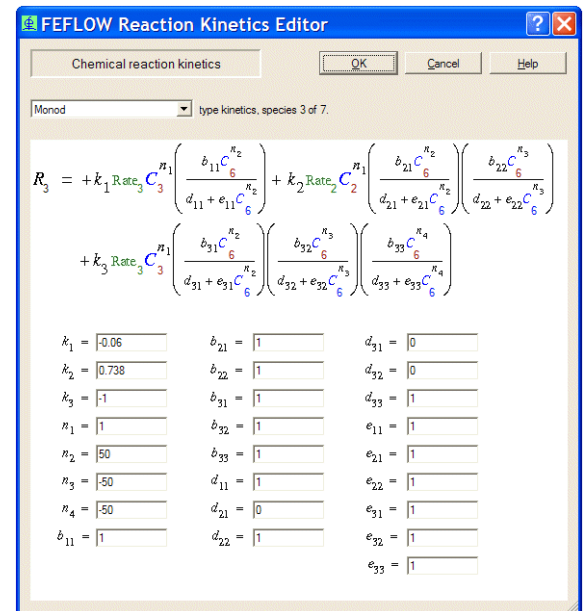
FEFLOW Reaction Kinetics Editor

Chemical reaction kinetics

OK Cancel Help

Monod type kinetics, species 3 of 7.

$R_3 = +k_1 \text{Rate}_3 C_3^{n_1}\left(\frac{b_{11}C_6^{n_2}}{d_{11}+e_{11}C_6^{n_2}}\right) + k_2 \text{Rate}_2 C_2^{n_1}\left(\frac{b_{21}C_6^{n_2}}{d_{21}+e_{21}C_6^{n_2}}\right)\left(\frac{b_{22}C_6^{n_3}}{d_{22}+e_{22}C_6^{n_3}}\right)$

$+k_3 \text{Rate}_3 C_3^{n_1}\left(\frac{b_{31}C_6^{n_2}}{d_{31}+e_{31}C_6^{n_2}}\right)\left(\frac{b_{32}C_6^{n_3}}{d_{32}+e_{32}C_6^{n_3}}\right)\left(\frac{b_{33}C_6^{n_4}}{d_{33}+e_{33}C_6^{n_4}}\right)$

$k_1$ = -0.06
$k_2$ = 0.738
$k_3$ = -1
$n_1$ = 1
$n_2$ = 50
$n_3$ = -50
$n_4$ = -50
$b_{11}$ = 1

$b_{21}$ = 1
$b_{22}$ = 1
$b_{31}$ = 1
$b_{32}$ = 1
$b_{33}$ = 1
$d_{11}$ = 1
$d_{21}$ = 0
$d_{22}$ = 1

$d_{31}$ = 0
$d_{32}$ = 0
$d_{33}$ = 1
$e_{11}$ = 1
$e_{21}$ = 1
$e_{22}$ = 1
$e_{31}$ = 1
$e_{32}$ = 1
$e_{33}$ = 1